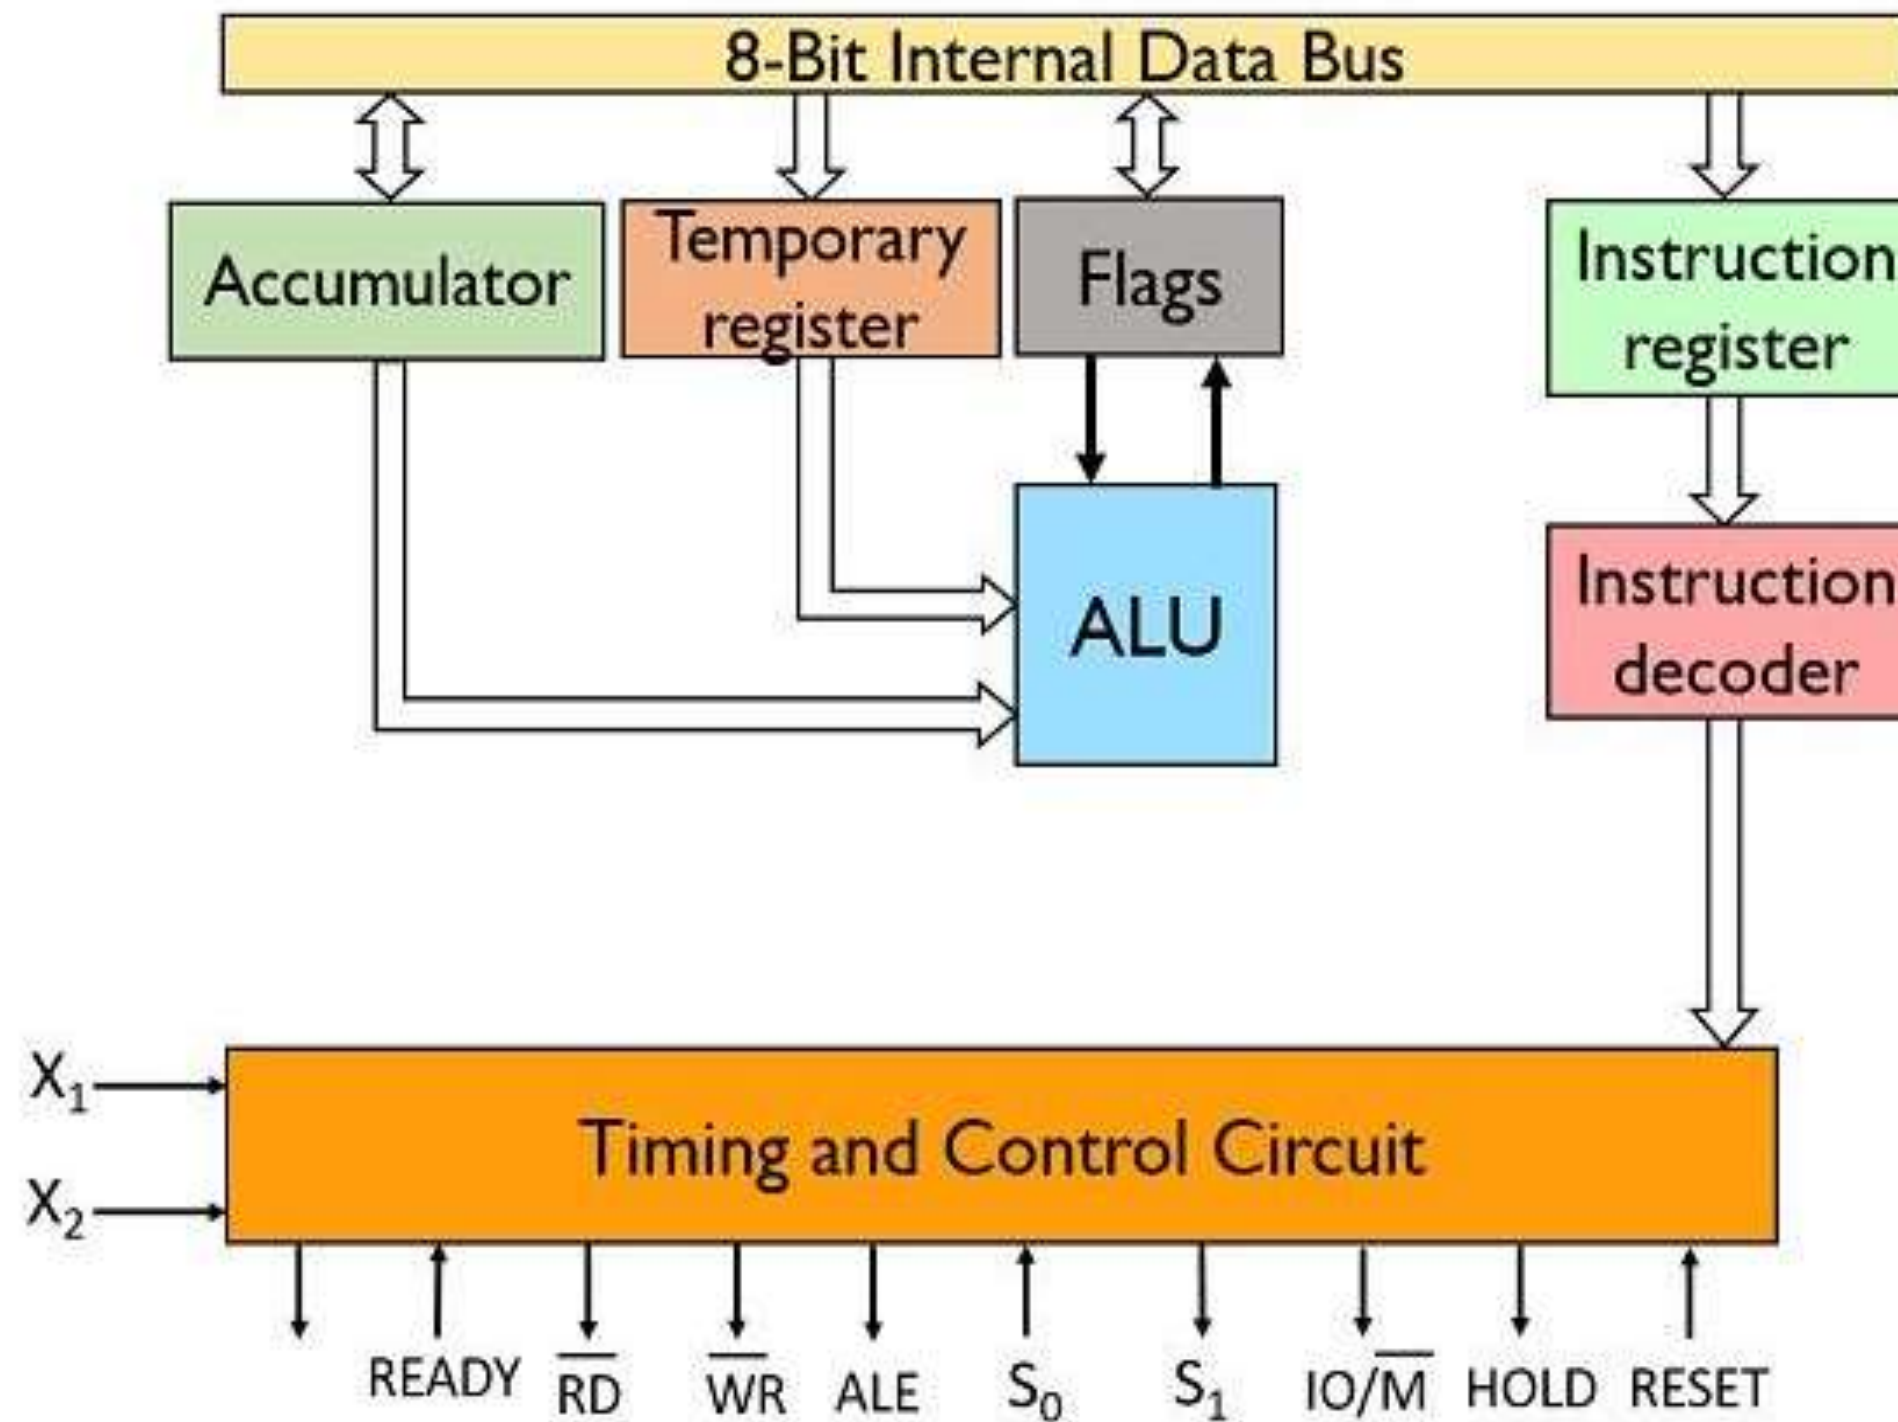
8-Bit Internal Data Bus

Accumulator

Temporary register

Flags

Instruction register

ALU

Instruction decoder

$X_1$

$X_2$

Timing and Control Circuit

READY $\overline{RD}$ $\overline{WR}$ ALE $S_0$ $S_1$ IO/$\overline{M}$ HOLD RESET